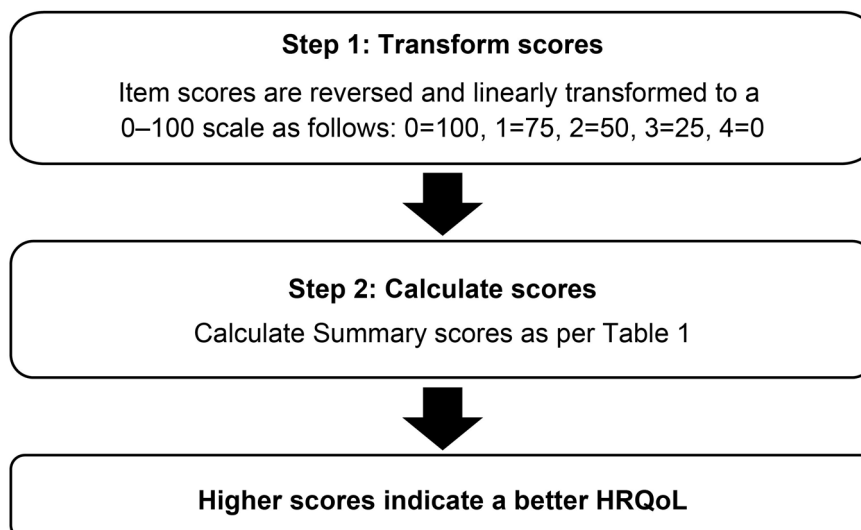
**Step 1: Transform scores**

Item scores are reversed and linearly transformed to a 0–100 scale as follows: 0=100, 1=75, 2=50, 3=25, 4=0

**Step 2: Calculate scores**

Calculate Summary scores as per Table 1

**Higher scores indicate a better HRQoL**